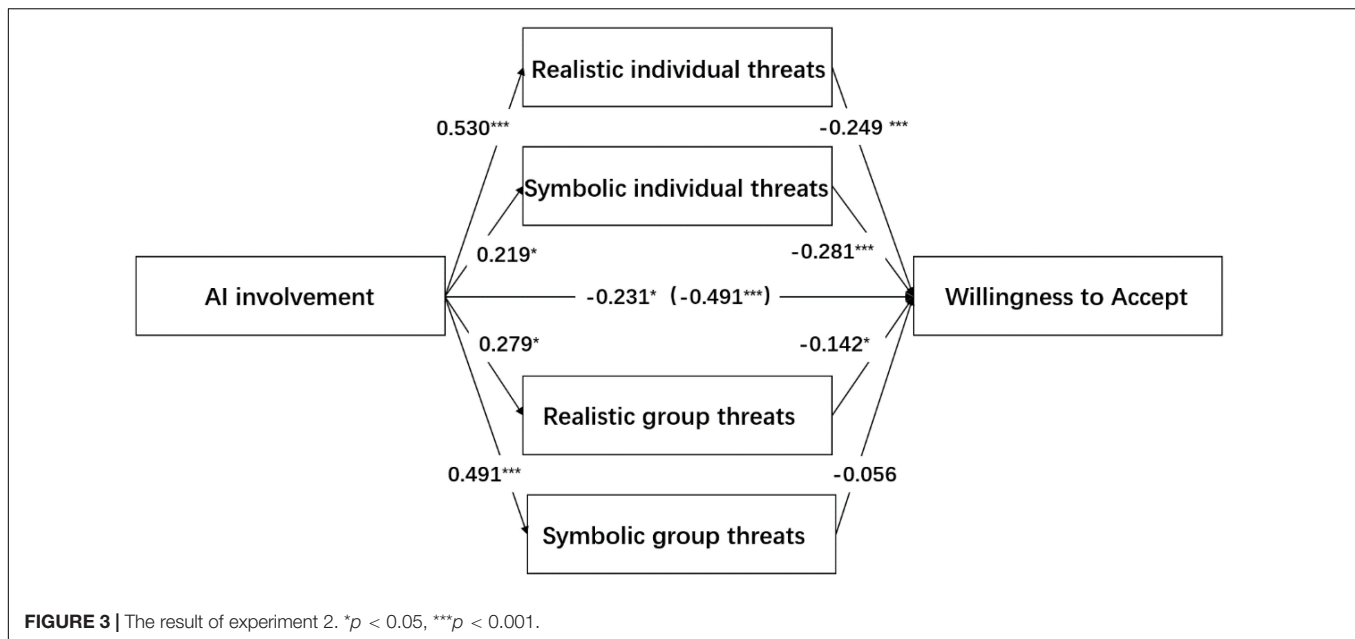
Realistic individual threats

0.530***

-0.249 ***

Symbolic individual threats

0.219*

-0.281***

AI involvement

-0.231* (-0.491***)

Willingness to Accept

0.279*

-0.142*

Realistic group threats

0.491***

-0.056

Symbolic group threats

**FIGURE 3 |** The result of experiment 2. $^{*}p < 0.05$, $^{***}p < 0.001$.